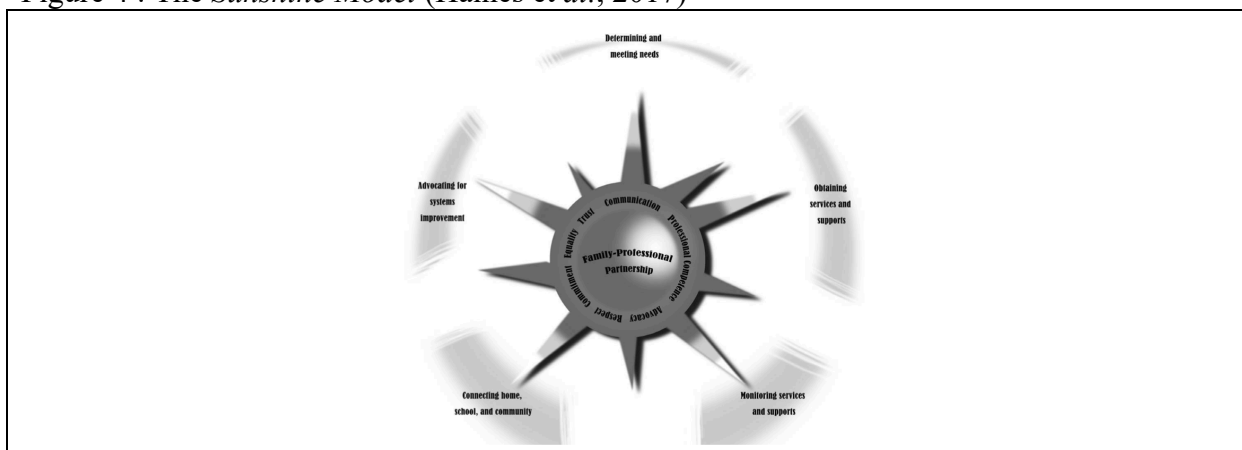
Figure 4: The *Sunshine Model* (Haines et al., 2017)

Determining and meeting needs

Obtaining services and supports

Monitoring services and supports

Connecting home, school, and community

Advocating for systems improvement

Communication

Professional Competence

Advocacy

Respect

Commitment

Equality

Trust

Family-Professional Partnership